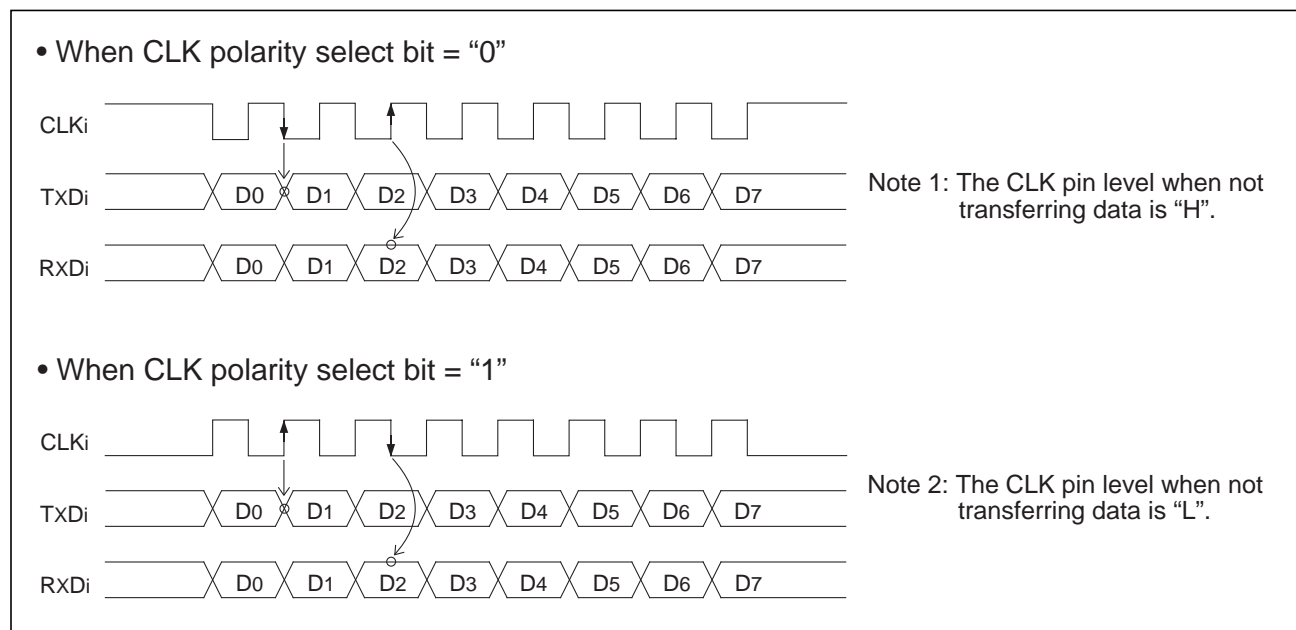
• When CLK polarity select bit = "0"

CLKi

TxDi D0 D1 D2 D3 D4 D5 D6 D7

RxDi D0 D1 D2 D3 D4 D5 D6 D7

Note 1: The CLK pin level when not transferring data is "H".

• When CLK polarity select bit = "1"

CLKi

TxDi D0 D1 D2 D3 D4 D5 D6 D7

RxDi D0 D1 D2 D3 D4 D5 D6 D7

Note 2: The CLK pin level when not transferring data is "L".